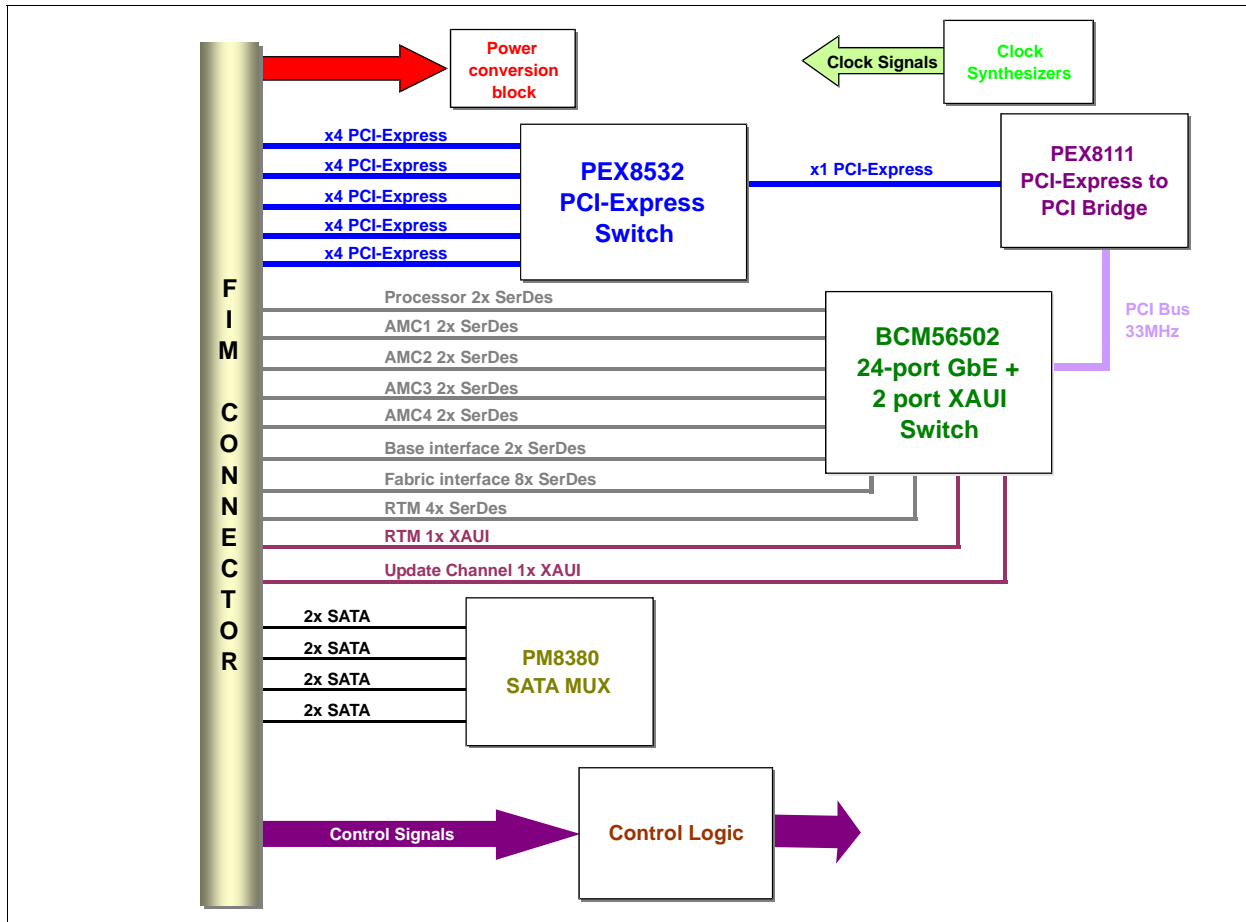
Power conversion block

Clock Signals

Clock Synthesizers

x4 PCI-Express
x4 PCI-Express
x4 PCI-Express
x4 PCI-Express
x4 PCI-Express

PEX8532 PCI-Express Switch

x1 PCI-Express

PEX8111 PCI-Express to PCI Bridge

PCI Bus 33MHz

F I M C O N N E C T O R

Processor 2x SerDes
AMC1 2x SerDes
AMC2 2x SerDes
AMC3 2x SerDes
AMC4 2x SerDes
Base interface 2x SerDes
Fabric interface 8x SerDes
RTM 4x SerDes
RTM 1x XAUI
Update Channel 1x XAUI

BCM56502 24-port GbE + 2 port XAUI Switch

2x SATA
2x SATA
2x SATA
2x SATA

PM8380 SATA MUX

Control Signals

Control Logic